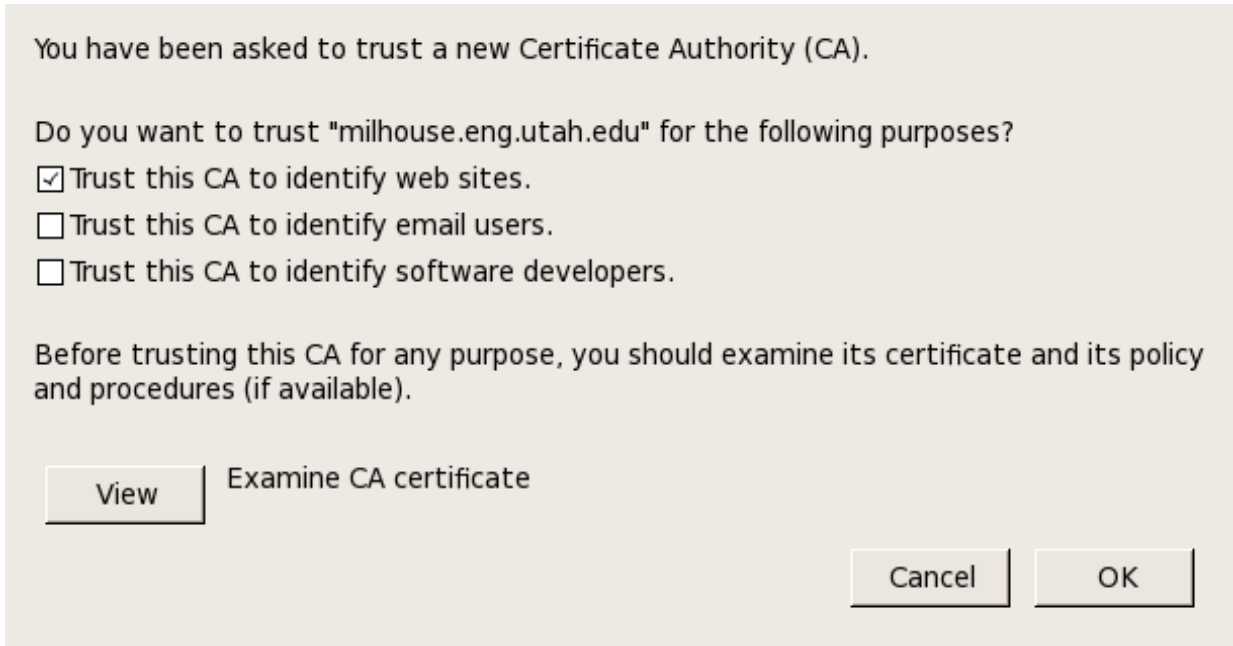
You have been asked to trust a new Certificate Authority (CA).

Do you want to trust "milhouse.eng.utah.edu" for the following purposes?
☑ Trust this CA to identify web sites.
☐ Trust this CA to identify email users.
☐ Trust this CA to identify software developers.

Before trusting this CA for any purpose, you should examine its certificate and its policy and procedures (if available).

View Examine CA certificate

Cancel OK